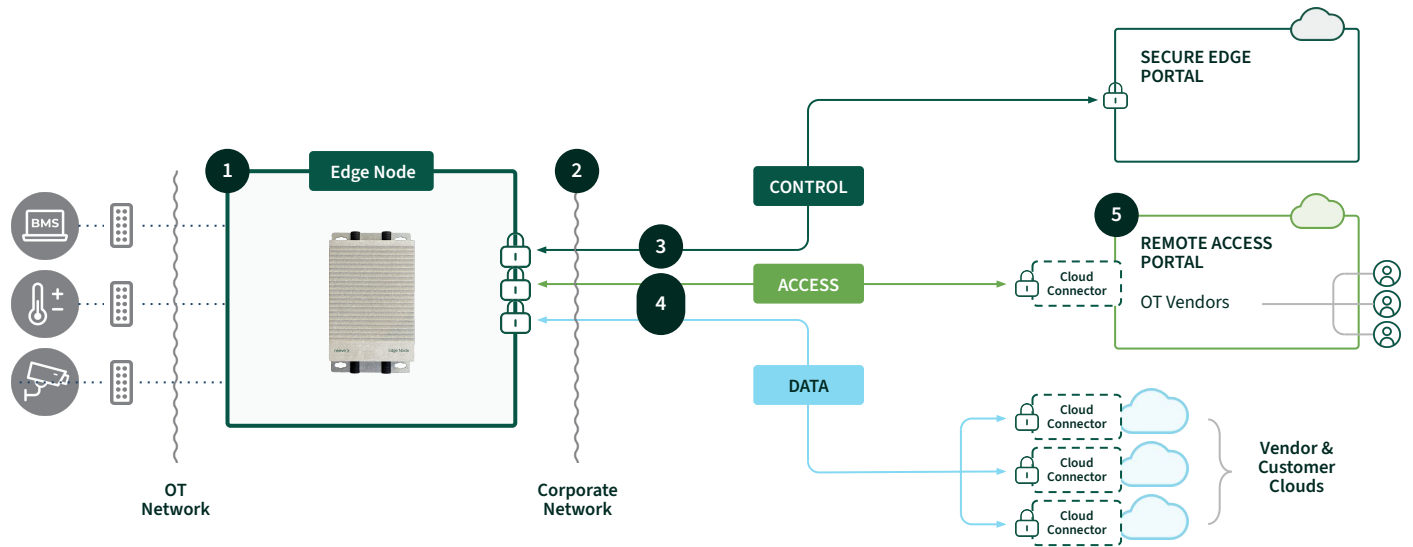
SECURE EDGE PORTAL

1

Edge Node

2

CONTROL

3

5

REMOTE ACCESS PORTAL

BMS

ACCESS

Cloud Connector

4

OT Vendors

DATA

Cloud Connector

Cloud Connector

Vendor & Customer Clouds

Cloud Connector

OT Network

Corporate Network